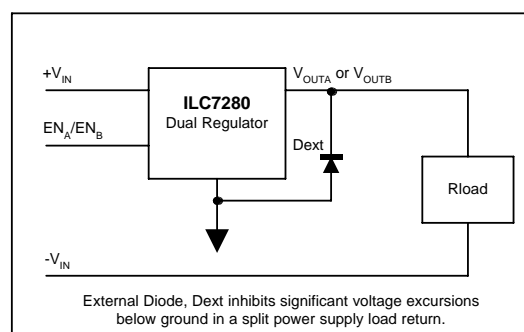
$+V_{IN}$

$EN_A/EN_B$

ILC7280
Dual Regulator

$V_{OUTA}$ or $V_{OUTB}$

Dext

Rload

$-V_{IN}$

External Diode, Dext inhibits significant voltage excursions below ground in a split power supply load return.